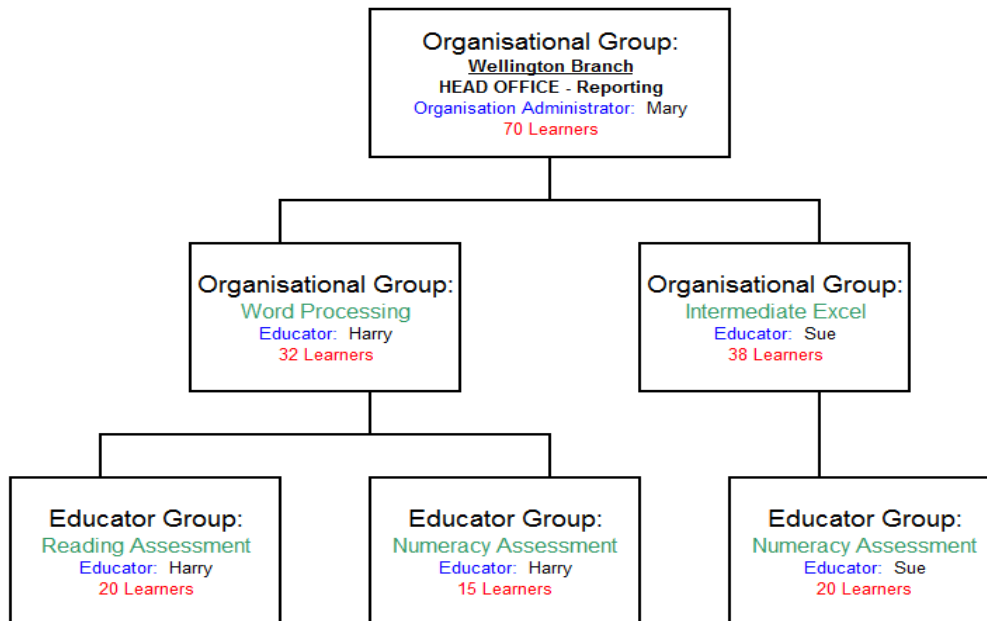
Organisational Group:
Wellington Branch
HEAD OFFICE - Reporting
Organisation Administrator: Mary
70 Learners

Organisational Group:
Word Processing
Educator: Harry
32 Learners

Organisational Group:
Intermediate Excel
Educator: Sue
38 Learners

Educator Group:
Reading Assessment
Educator: Harry
20 Learners

Educator Group:
Numeracy Assessment
Educator: Harry
15 Learners

Educator Group:
Numeracy Assessment
Educator: Sue
20 Learners